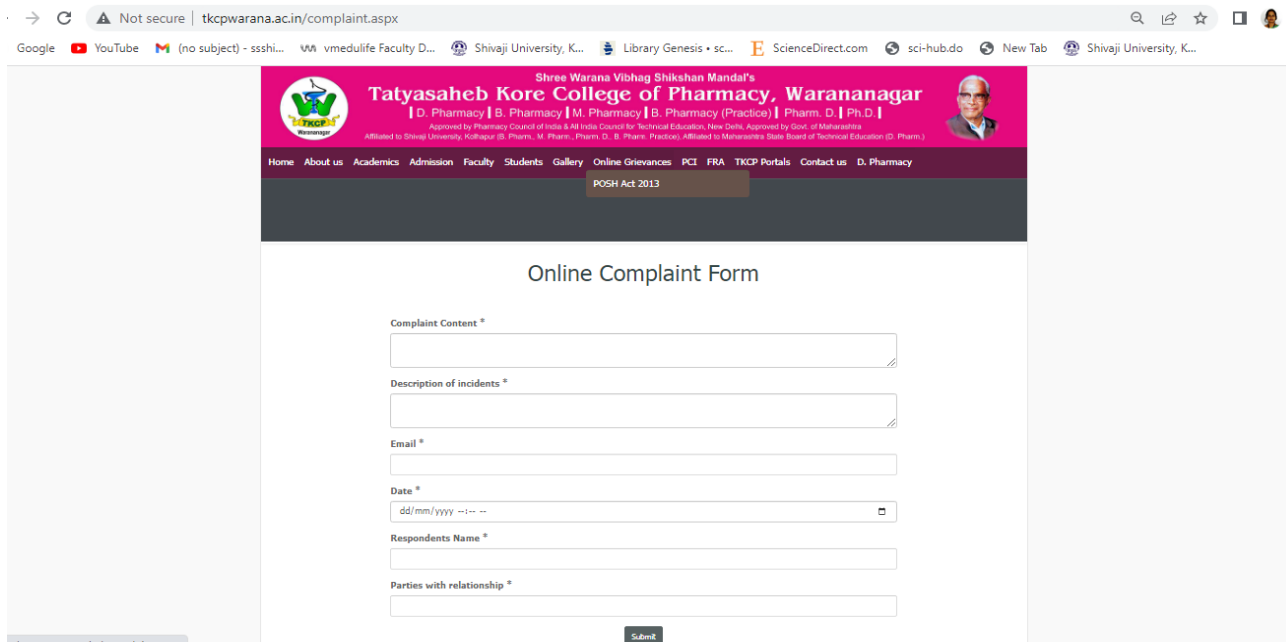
Not secure | tkcpwarana.ac.in/complaint.aspx

Google YouTube (no subject) - ssshi... vmedulife Faculty D... Shivaji University, K... Library Genesis • sc... ScienceDirect.com sci-hub.do New Tab Shivaji University, K...

TKCP Warananagar

Shree Warana Vibhag Shikshan Mandal's
Tatyasaheb Kore College of Pharmacy, Warananagar
| D. Pharmacy | B. Pharmacy | M. Pharmacy | B. Pharmacy (Practice) | Pharm. D. | Ph.D. |
Approved by Pharmacy Council of India & All India Council for Technical Education, New Delhi, Approved by Govt. of Maharashtra
Affiliated to Shivaji University, Kolhapur (B. Pharm., M. Pharm., Pharm. D., B. Pharm. Practice), Affiliated to Maharashtra State Board of Technical Education (D. Pharm.)

Home About us Academics Admission Faculty Students Gallery Online Grievances PCI FRA TKCP Portals Contact us D. Pharmacy

POSH Act 2013

Online Complaint Form

Complaint Content *

Description of incidents *

Email *

Date *
dd/mm/yyyy --:-- --

Respondents Name *

Parties with relationship *

Submit